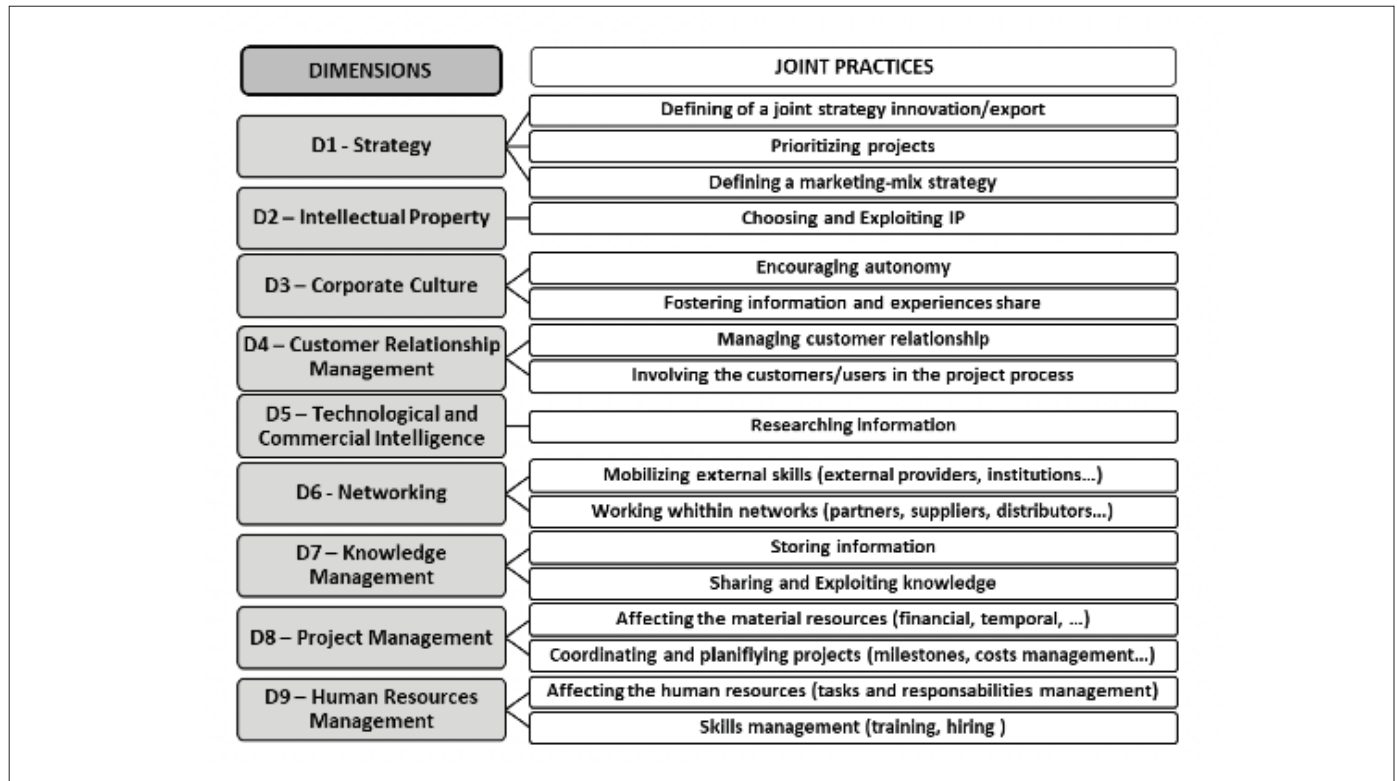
| DIMENSIONS | JOINT PRACTICES |
|---|---|
| D1 - Strategy | Defining of a joint strategy innovation/export |
| | Prioritizing projects |
| | Defining a marketing-mix strategy |
| D2 – Intellectual Property | Choosing and Exploiting IP |
| D3 – Corporate Culture | Encouraging autonomy |
| | Fostering information and experiences share |
| D4 – Customer Relationship Management | Managing customer relationship |
| | Involving the customers/users in the project process |
| D5 – Technological and Commercial Intelligence | Researching information |
| D6 - Networking | Mobilizing external skills (external providers, institutions...) |
| | Working whithin networks (partners, suppliers, distributors...) |
| D7 – Knowledge Management | Storing information |
| | Sharing and Exploiting knowledge |
| D8 – Project Management | Affecting the material resources (financial, temporal, ...) |
| | Coordinating and planifiying projects (milestones, costs management...) |
| D9 – Human Resources Management | Affecting the human resources (tasks and responsabilities management) |
| | Skills management (training, hiring ) |